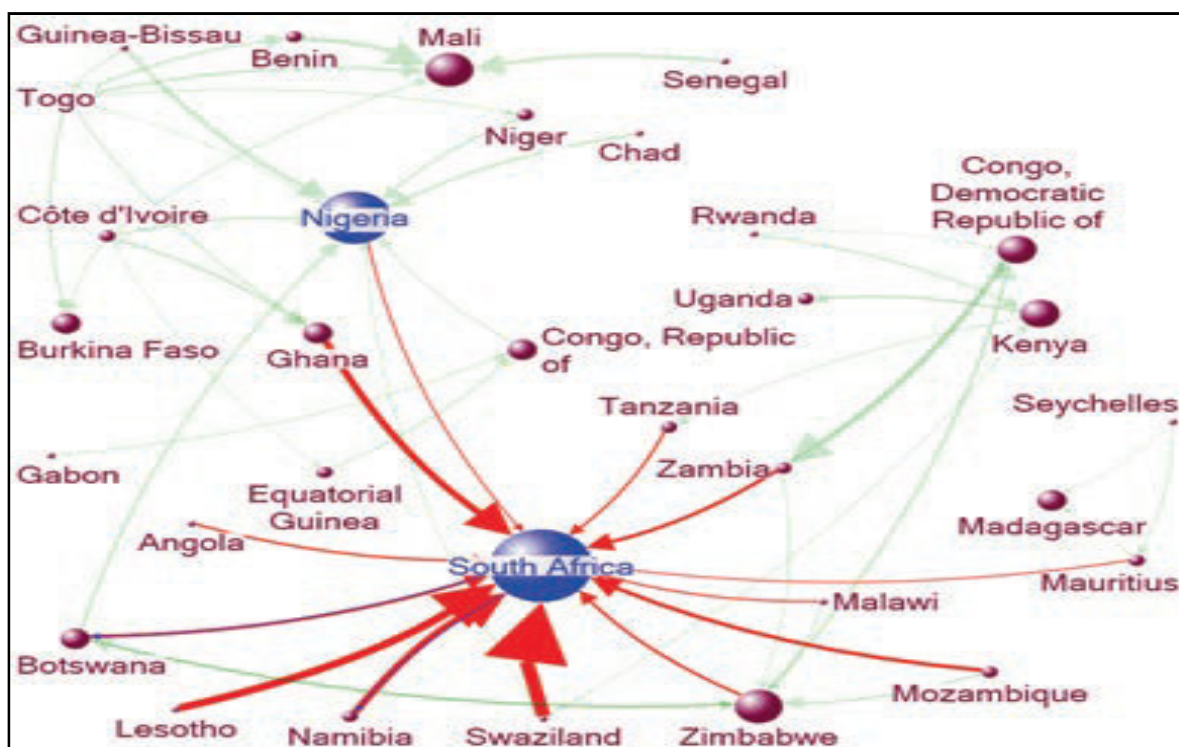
Guinea-Bissau
Benin
Mali
Senegal
Togo
Niger
Chad
Congo, Democratic Republic of
Côte d'Ivoire
Nigeria
Rwanda
Uganda
Kenya
Burkina Faso
Ghana
Congo, Republic of
Tanzania
Seychelles
Gabon
Equatorial Guinea
Zambia
Madagascar
Angola
South Africa
Mauritius
Malawi
Botswana
Mozambique
Lesotho
Namibia
Swaziland
Zimbabwe